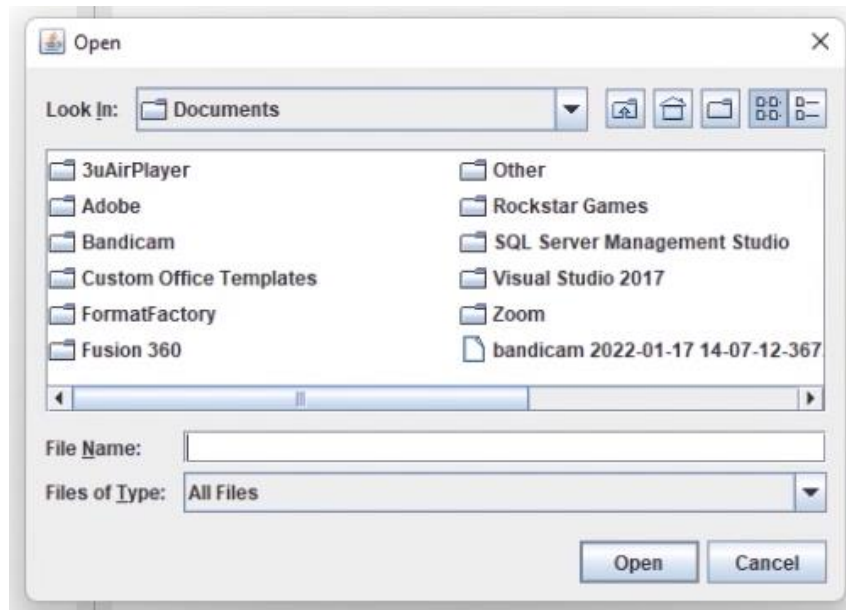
Open

×

Look In: Documents

3uAirPlayer
Adobe
Bandicam
Custom Office Templates
FormatFactory
Fusion 360
Other
Rockstar Games
SQL Server Management Studio
Visual Studio 2017
Zoom
bandicam 2022-01-17 14-07-12-367

File Name:

Files of Type: All Files

Open

Cancel